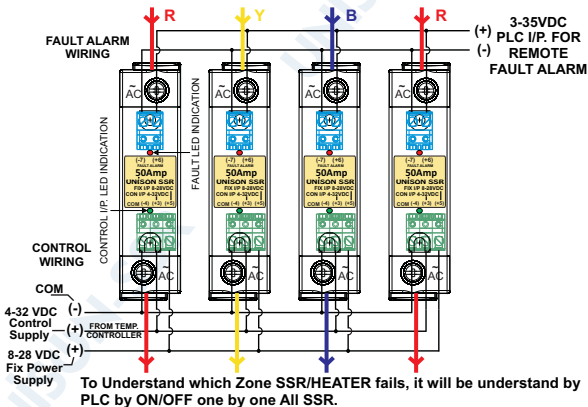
R
Y
B
R

FAULT ALARM WIRING

(+)
(-)
3-35VDC PLC I/P. FOR REMOTE FAULT ALARM

AC
AC
AC
AC

(-7) (+6)
FAULT ALARM
50Amp
UNISON SSR
FIX I/P 8-28VDC
CON I/P 4-32VDC
COM (-4) (+3) (+5)

(-7) (+6)
FAULT ALARM
50Amp
UNISON SSR
FIX I/P 8-28VDC
CON I/P 4-32VDC
COM (-4) (+3) (+5)

(-7) (+6)
FAULT ALARM
50Amp
UNISON SSR
FIX I/P 8-28VDC
CON I/P 4-32VDC
COM (-4) (+3) (+5)

(-7) (+6)
FAULT ALARM
50Amp
UNISON SSR
FIX I/P 8-28VDC
CON I/P 4-32VDC
COM (-4) (+3) (+5)

CONTROL I/P. LED INDICATION
FAULT LED INDICATION

CONTROL WIRING

AC
AC
AC
AC

COM
4-32 VDC Control Supply
(-)
(+)
FROM TEMP. CONTROLLER
8-28 VDC Fix Power Supply
(+)

To Understand which Zone SSR/HEATER fails, it will be understand by PLC by ON/OFF one by one All SSR.